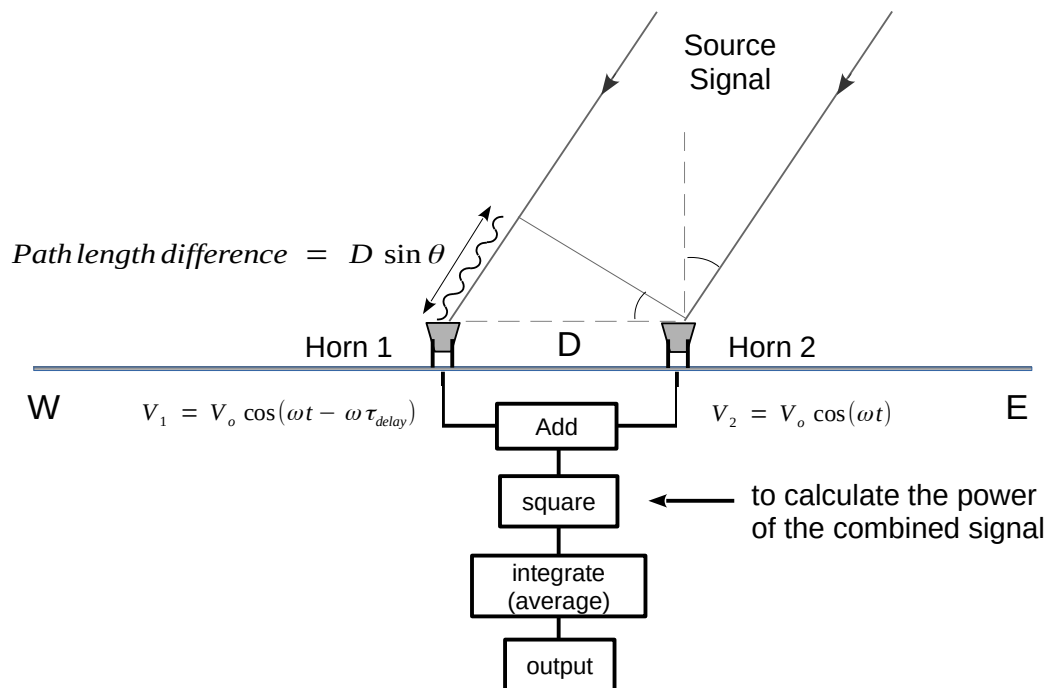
Source Signal

$Path\,length\,difference = D \sin\theta$

Horn 1

D

Horn 2

W

$V_1 = V_o \cos(\omega t - \omega \tau_{delay})$

Add

$V_2 = V_o \cos(\omega t)$

E

square

to calculate the power of the combined signal

integrate (average)

output